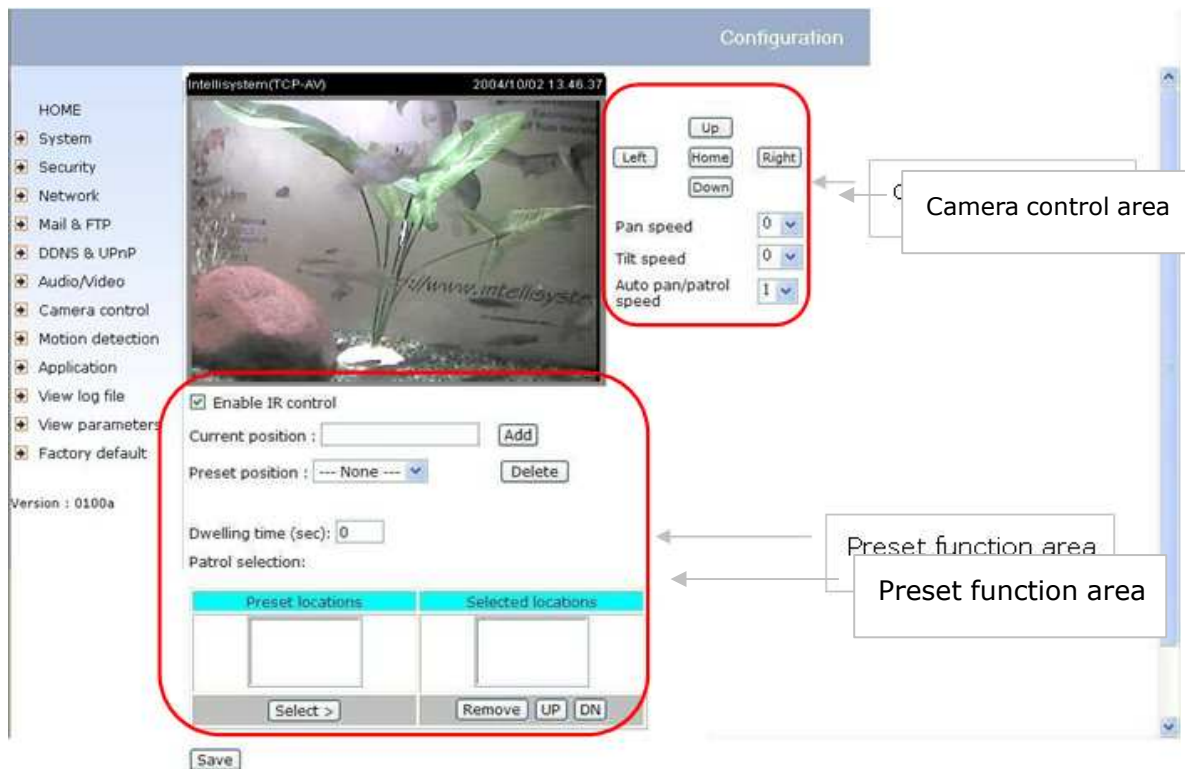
Configuration

HOME
System
Security
Network
Mail & FTP
DDNS & UPnP
Audio/Video
Camera control
Motion detection
Application
View log file
View parameters
Factory default

Version : 0100a

Intellisystem(TCP-AV) 2004/10/02 13:46:37

Up
Left Home Right
Down

Pan speed 0
Tilt speed 0
Auto pan/patrol speed 1

C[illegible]
Camera control area

Enable IR control
Current position : Add
Preset position : --- None --- Delete

Dwelling time (sec): 0
Patrol selection:

Preset function area
Preset function area

| Preset locations | Selected locations |
|---|---|
| | |
| Select > | Remove UP DN |

Save